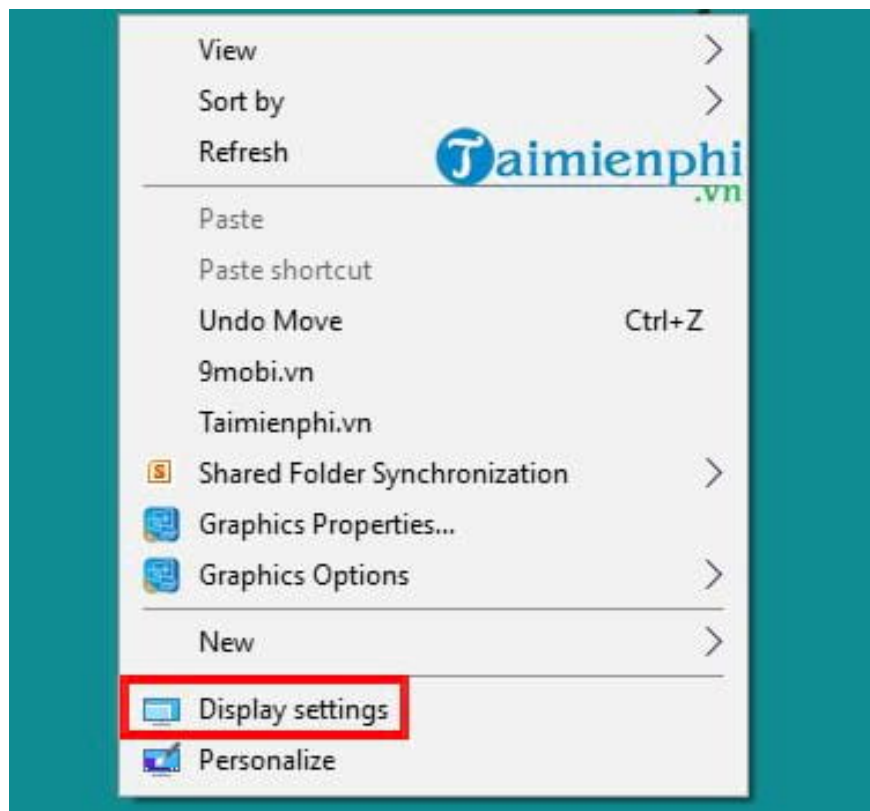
View
Sort by
Refresh

Taimienphi
.vn

Paste
Paste shortcut
Undo Move Ctrl+Z
9mobi.vn
Taimienphi.vn
Shared Folder Synchronization
Graphics Properties...
Graphics Options

New

Display settings
Personalize